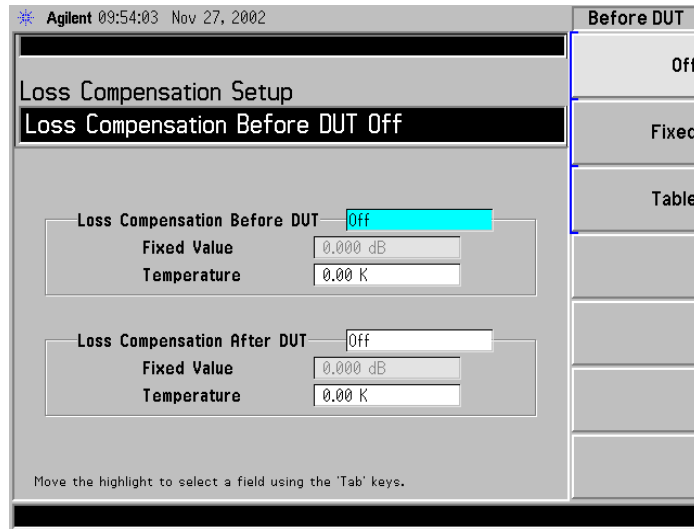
Agilent 09:54:03 Nov 27, 2002

Before DUT

Off

Fixed

Table

Loss Compensation Setup

Loss Compensation Before DUT Off

Loss Compensation Before DUT Off

Fixed Value 0.000 dB

Temperature 0.00 K

Loss Compensation After DUT Off

Fixed Value 0.000 dB

Temperature 0.00 K

Move the highlight to select a field using the 'Tab' keys.